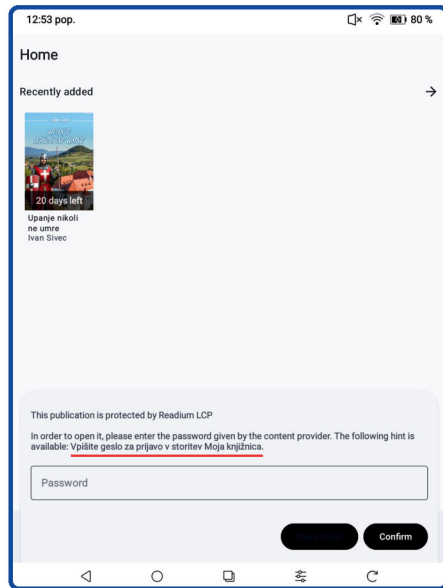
12:53 pop.

80 %

Home

Recently added

20 days left

Upanje nikoli ne umre
Ivan Sivec

This publication is protected by Readium LCP

In order to open it, please enter the password given by the content provider. The following hint is available: Vpišite geslo za prijavo v storitev Moja knjižnica.

Password

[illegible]

Confirm